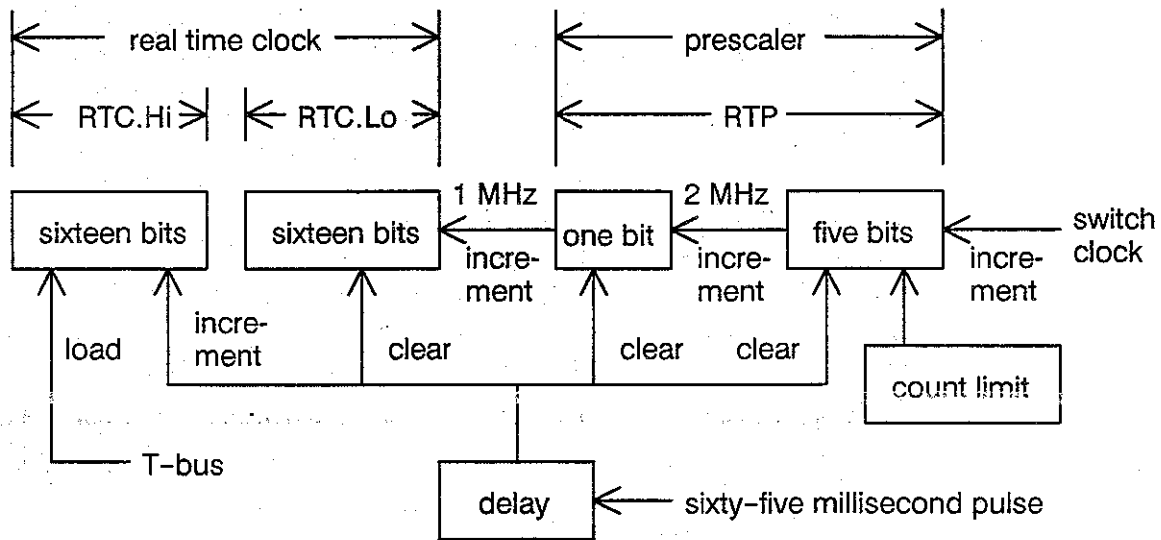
real time clock

prescaler

RTC.Hi

RTC.Lo

RTP

1 MHz

2 MHz

sixteen bits

sixteen bits

one bit

five bits

switch clock

increment

increment

increment

increment

load

clear

clear

clear

count limit

T-bus

delay

sixty-five millisecond pulse